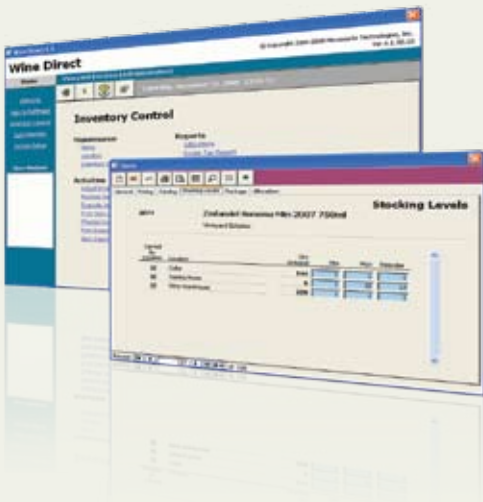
Wine Direct

© Copyright 2000-2008 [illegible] Technologies, Inc.

Inventory Control

Maintenance

Reports

Activities

Stocking Levels

Zinfandel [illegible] 2007 750ml

Cellar

Tasting Room

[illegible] Warehouse

Min

Max

Reorder